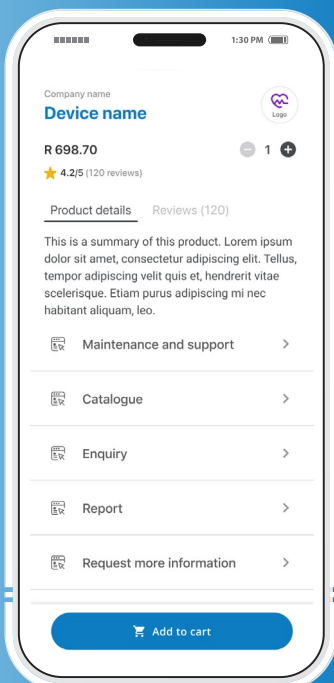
1:30 PM

Company name
Device name

Logo

R 698.70
1
4.2/5 (120 reviews)

Product details
Reviews (120)

This is a summary of this product. Lorem ipsum dolor sit amet, consectetur adipiscing elit. Tellus, tempor adipiscing velit quis et, hendrerit vitae scelerisque. Etiam purus adipiscing mi nec habitant aliquam, leo.

Maintenance and support

Catalogue

Enquiry

Report

Request more information

Add to cart